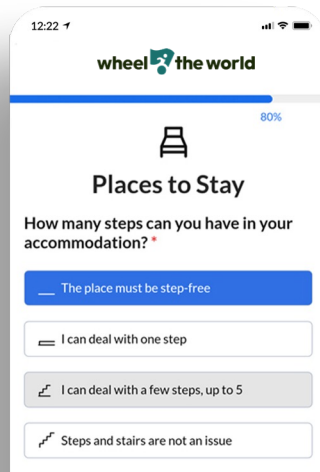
12:22

wheel the world

80%

Places to Stay

How many steps can you have in your accommodation? *

The place must be step-free

I can deal with one step

I can deal with a few steps, up to 5

Steps and stairs are not an issue